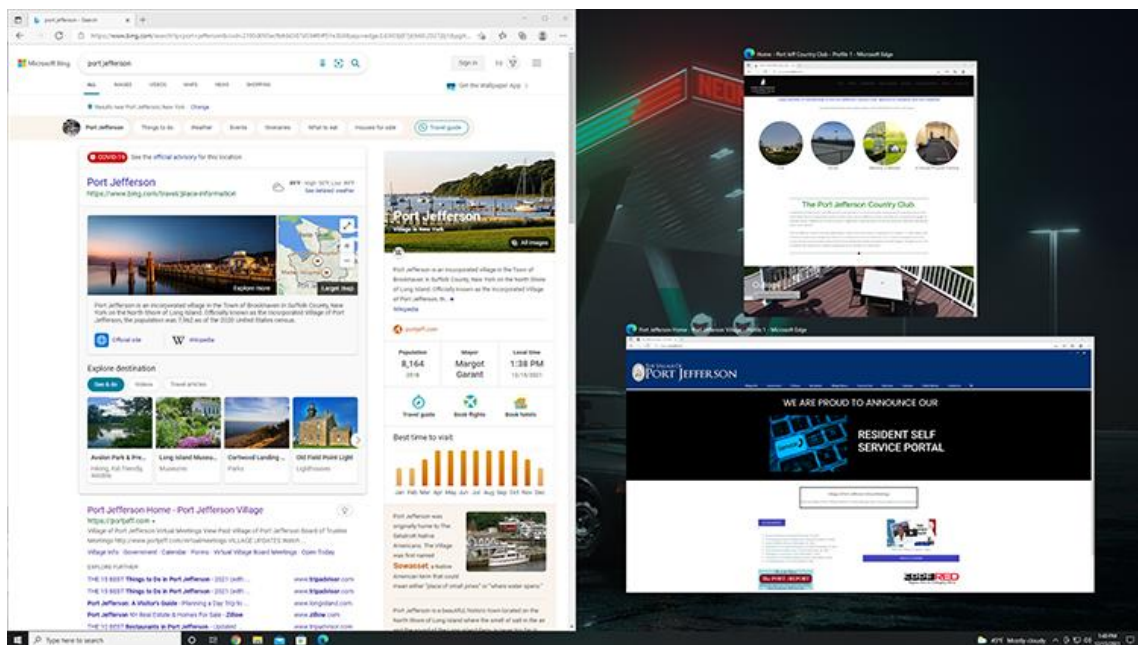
port jefferson - Search

Microsoft Bing

port jefferson

Sign in

ALL IMAGES VIDEOS MAPS NEWS SHOPPING

Get the Wallpaper App

Results near Port Jefferson, New York · Change

Port Jefferson Things to do Weather Events Itineraries What to eat Houses for sale Travel guide

COVID-19 See the official advisory for this location

Port Jefferson
https://www.bing.com/travel/place-information

See detailed weather

Explore more

Larger map

Port Jefferson is an incorporated village in the Town of Brookhaven in Suffolk County, New York on the North Shore of Long Island. Officially known as the Incorporated Village of Port Jefferson, the population was 7,962 as of the 2020 United States census.

Official site Wikipedia

Explore destination

Avalon Park & Pre... Long Island Museu... Earthwood Landing ... Old Field Point Light

Port Jefferson Home - Port Jefferson Village
https://portjeff.com

Village Info · Government · Calendar · Forms · Virtual Village Board Meetings · Open Today

EXPLORE FURTHER

THE 15 BEST Things to Do in Port Jefferson - 2021 (with ... www.tripadvisor.com
THE 15 BEST Things to Do in Port Jefferson - 2021 (with ... www.tripadvisor.com
Port Jefferson: A Visitor's Guide - Planning a Day Trip to ... www.longisland.com
Port Jefferson NY Real Estate & Homes For Sale - Zillow www.zillow.com
THE 10 BEST Restaurants in Port Jefferson - Updated www.tripadvisor.com

Port Jefferson
Village in New York

All images

Port Jefferson is an incorporated village in the Town of Brookhaven in Suffolk County, New York on the North Shore of Long Island. Officially known as the Incorporated Village of Port Jefferson, th...

Wikipedia

portjeff.com

Population 8,164 2018
Mayor Margot Garant
Local time 1:38 PM 11/16/2021

Travel guide Book flights Book hotels

Best time to visit

Jan Feb Mar Apr May Jun Jul Aug Sep Oct Nov Dec

Port Jefferson was originally home to The Setalcott Native Americans. The village was first named Sowassett, a Native American term that could mean either "place of small pines" or "where water opens"

Port Jefferson is a beautiful historic town located on the North Shore of Long Island where the smell of salt in the air

Home - Port Jeff Country Club - Profile 1 - Microsoft Edge

The Port Jefferson Country Club

Port Jefferson Home - Port Jefferson Village - Profile 1 - Microsoft Edge

THE VILLAGE OF PORT JEFFERSON

WE ARE PROUD TO ANNOUNCE OUR

RESIDENT SELF SERVICE PORTAL

Type here to search

49°F Mostly cloudy 1:40 PM